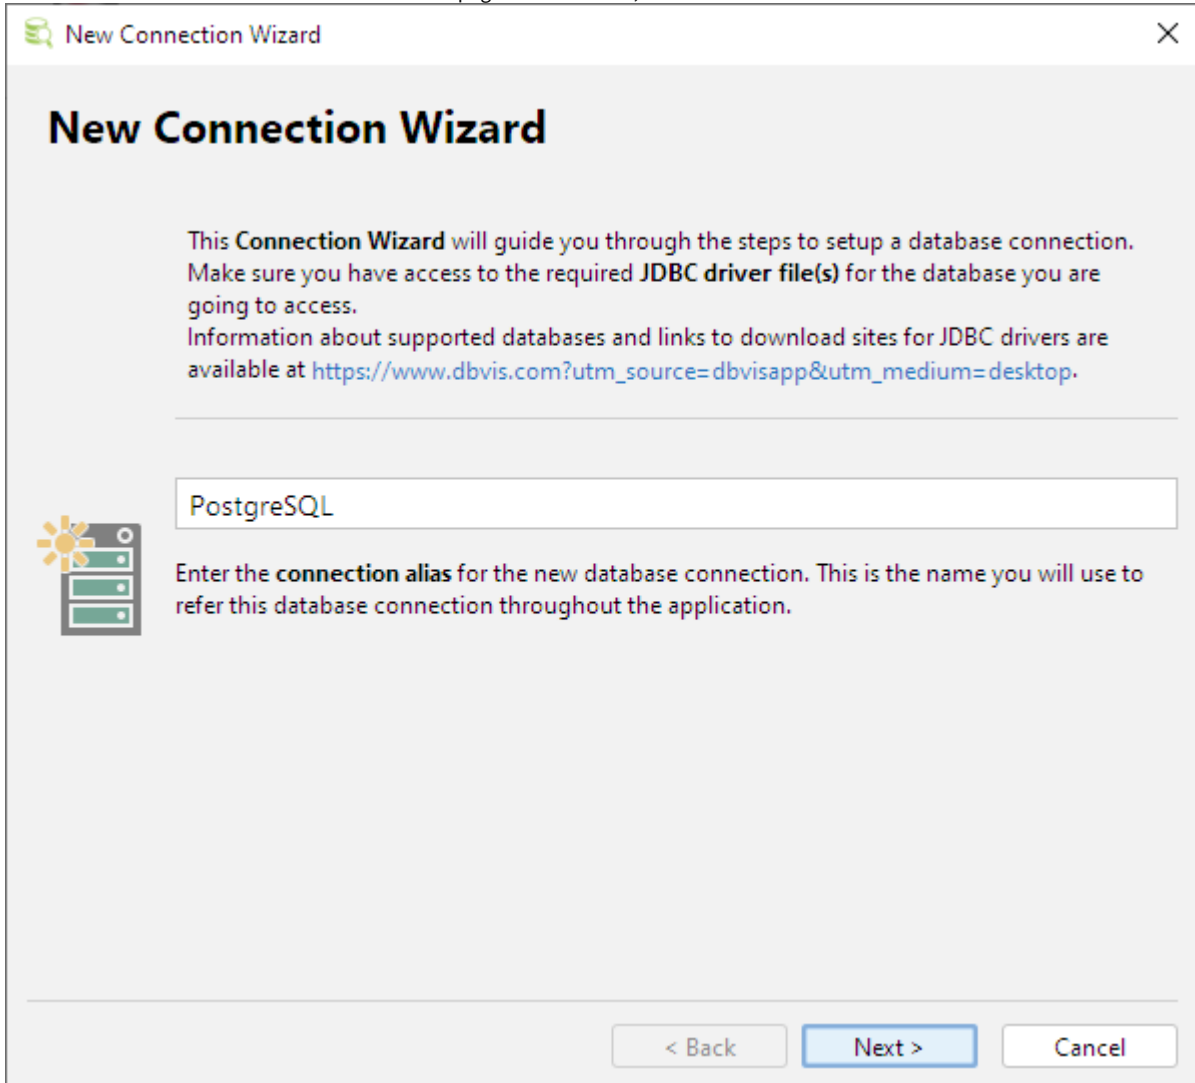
New Connection Wizard

New Connection Wizard

This Connection Wizard will guide you through the steps to setup a database connection. Make sure you have access to the required JDBC driver file(s) for the database you are going to access.
Information about supported databases and links to download sites for JDBC drivers are available at https://www.dbvis.com?utm_source=dbvisapp&utm_medium=desktop.

PostgreSQL

Enter the connection alias for the new database connection. This is the name you will use to refer this database connection throughout the application.

< Back
Next >
Cancel